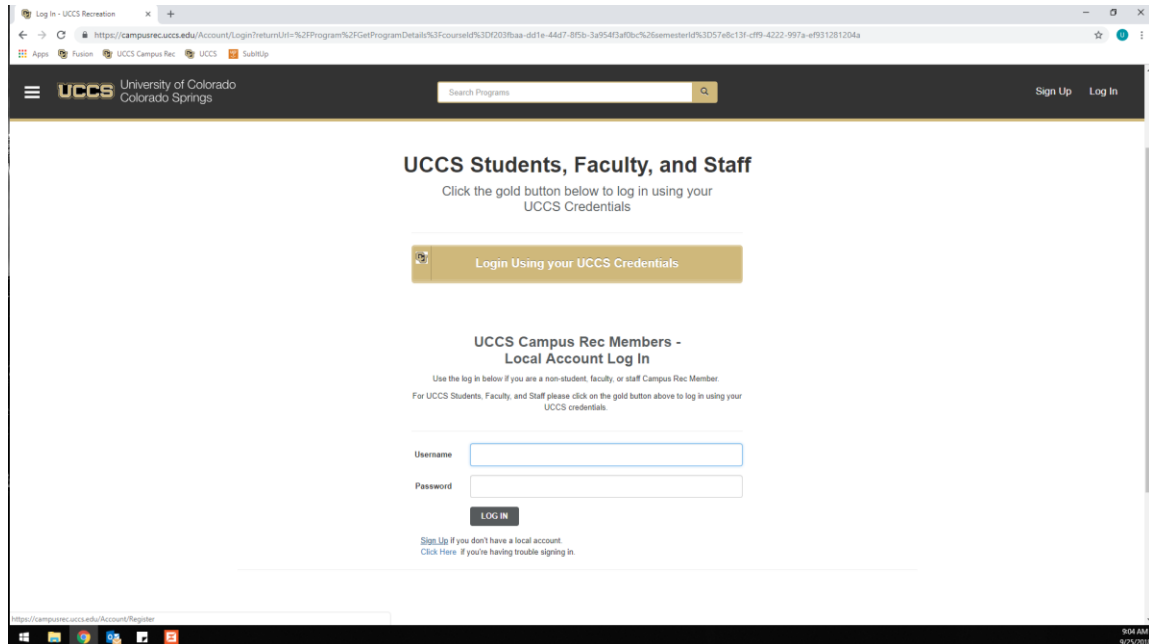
Log In - UCCS Recreation × +

https://campusrec.uccs.edu/Account/Login?returnUrl=%2FProgram%2FGetProgramDetails%3FcourseId%3Df203fbaa-dd1e-44d7-8f5b-3a954f3af0bc%26semesterId%3D57e8c13f-cff9-4222-997a-ef931281204a

Apps Fusion UCCS Campus Rec UCCS SubItUp

UCCS University of Colorado Colorado Springs

Search Programs

Sign Up Log In

UCCS Students, Faculty, and Staff

Click the gold button below to log in using your UCCS Credentials

Login Using your UCCS Credentials

UCCS Campus Rec Members - Local Account Log In

Use the log in below if you are a non-student, faculty, or staff Campus Rec Member.

For UCCS Students, Faculty, and Staff please click on the gold button above to log in using your UCCS credentials.

Username

Password

LOG IN

Sign Up if you don't have a local account.
Click Here if you're having trouble signing in.

https://campusrec.uccs.edu/Account/Register

9:04 AM
9/25/201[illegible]